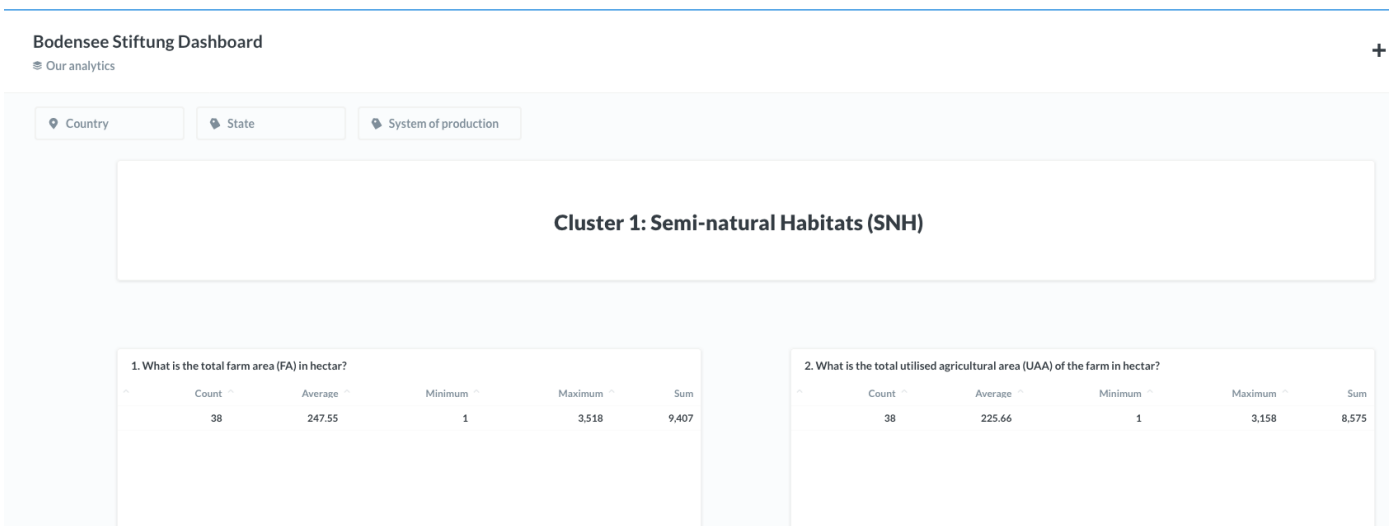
Bodensee Stiftung Dashboard
Our analytics

+

Country
State
System of production

Cluster 1: Semi-natural Habitats (SNH)

1. What is the total farm area (FA) in hectar?

| Count | Average | Minimum | Maximum | Sum |
|---|---|---|---|---|
| 38 | 247.55 | 1 | 3,518 | 9,407 |

2. What is the total utilised agricultural area (UAA) of the farm in hectar?

| Count | Average | Minimum | Maximum | Sum |
|---|---|---|---|---|
| 38 | 225.66 | 1 | 3,158 | 8,575 |